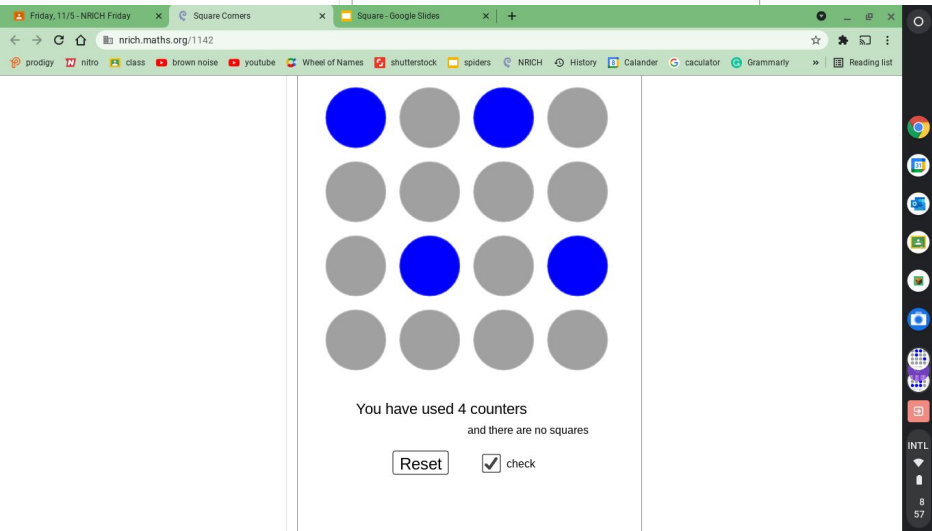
Friday, 11/5 - NRICH Friday ×
Square Corners ×
Square - Google Slides ×
+

nrich.maths.org/1142

prodigy nitro class brown noise youtube Wheel of Names shutterstock spiders NRICH History Calander caculator Grammarly » Reading list

You have used 4 counters

and there are no squares

Reset

check

INTL

8
57